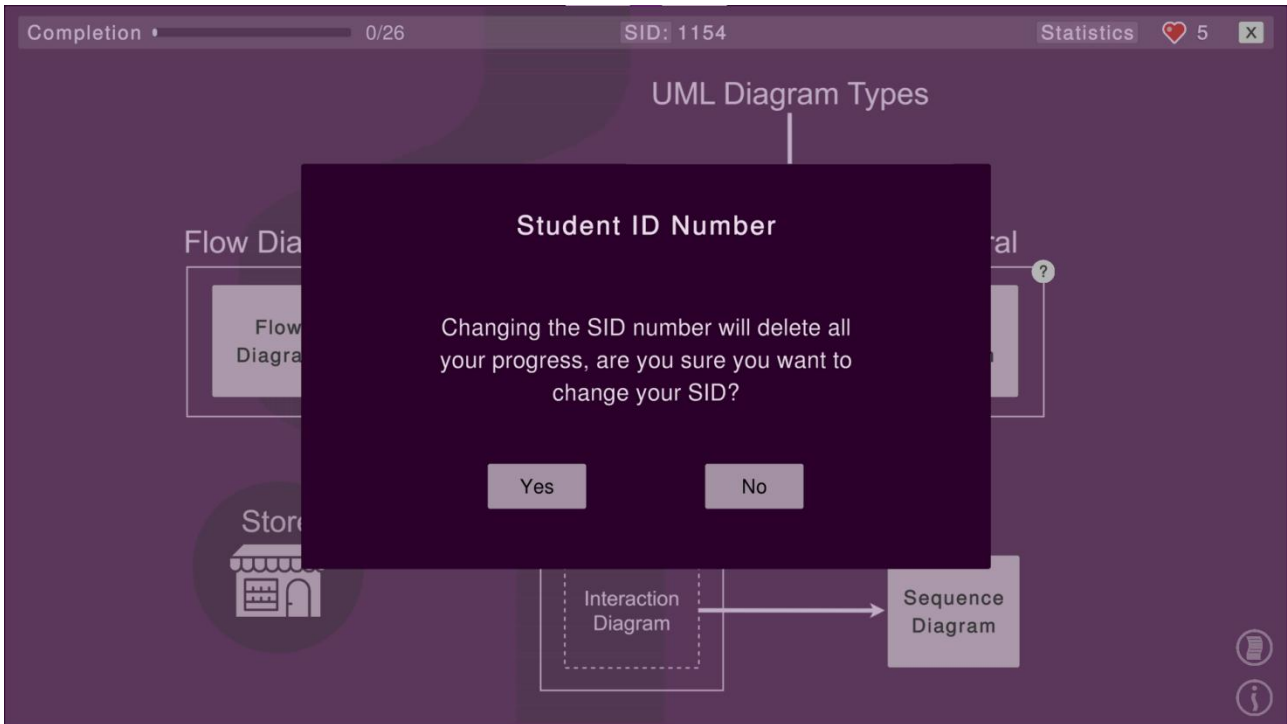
Completion 0/26 SID: 1154 Statistics 5 X

UML Diagram Types

Flow Dia

Flow Diagra

ral

?

Student ID Number

Changing the SID number will delete all your progress, are you sure you want to change your SID?

Yes

No

Store

Interaction Diagram

Sequence Diagram